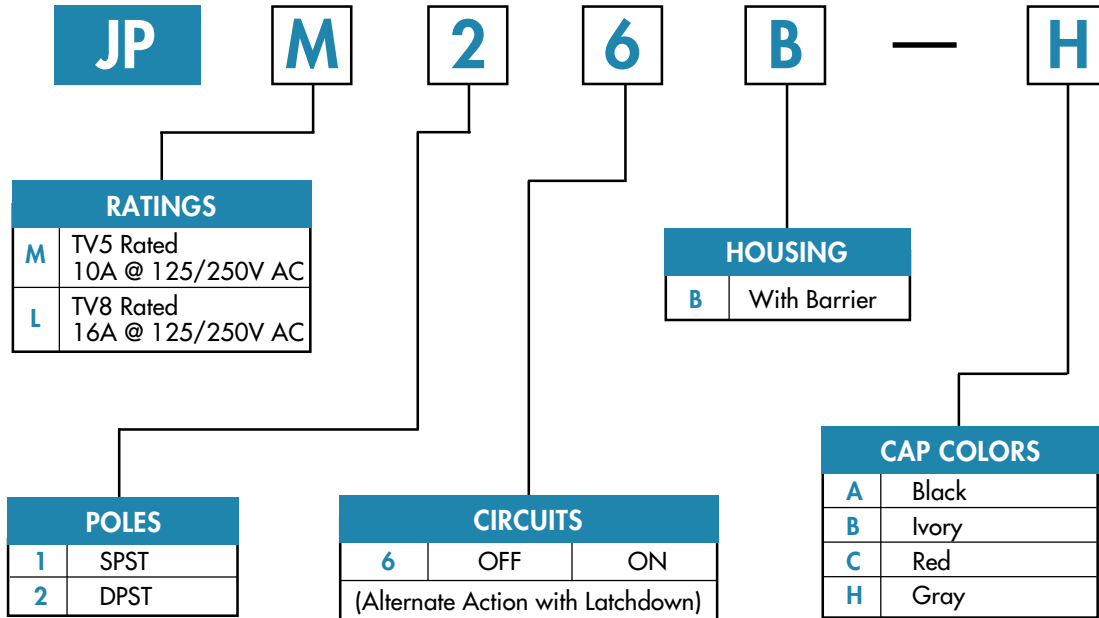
JP M 2 6 B — H

| RATINGS | |
|---|---|
| M | TV5 Rated 10A @ 125/250V AC |
| L | TV8 Rated 16A @ 125/250V AC |

| HOUSING | |
|---|---|
| B | With Barrier |

| POLES | |
|---|---|
| 1 | SPST |
| 2 | DPST |

| CIRCUITS | | |
|---|---|---|
| 6 | OFF | ON |
| (Alternate Action with Latchdown) | | |

| CAP COLORS | |
|---|---|
| A | Black |
| B | Ivory |
| C | Red |
| H | Gray |